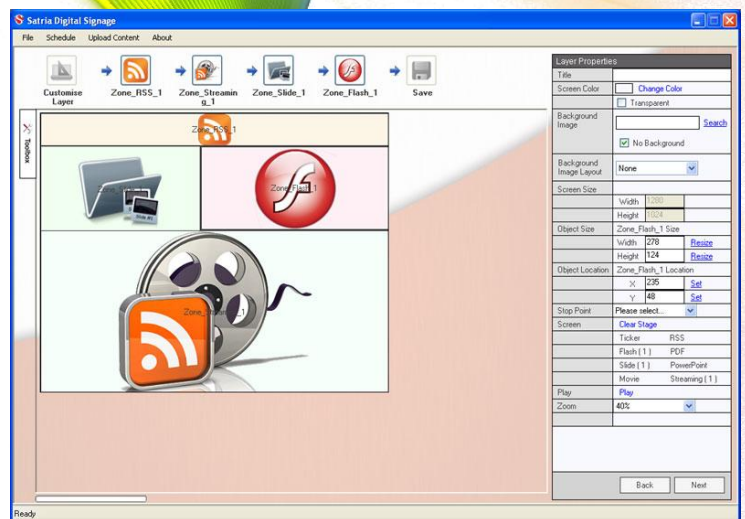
Satria Digital Signage

File Schedule Upload Content About

Customise Layer
Zone_RSS_1
Zone_Streaming_1
Zone_Slide_1
Zone_Flash_1
Save

Toolbox

Zone_RSS_1
Zone_Slide_1
Zone_Flash_1
Zone_Streami...

Layer Properties

| | |
|---|---|
| Title | |
| Screen Color | Change Color |
| | Transparent |
| Background Image | Search |
| | No Background |
| Background Image Layout | None |
| Screen Size | |
| | Width 1280 |
| | Height 1024 |
| Object Size | Zone_Flash_1 Size |
| | Width 278 Resize |
| | Height 124 Resize |
| Object Location | Zone_Flash_1 Location |
| | X 235 Set |
| | Y 48 Set |
| Stop Point | Please select... |
| Screen | Clear Stage |
| | Ticker RSS |
| | Flash ( 1 ) PDF |
| | Slide ( 1 ) PowerPoint |
| | Movie Streaming ( 1 ) |
| Play | Play |
| Zoom | 40% |

Back Next

Ready